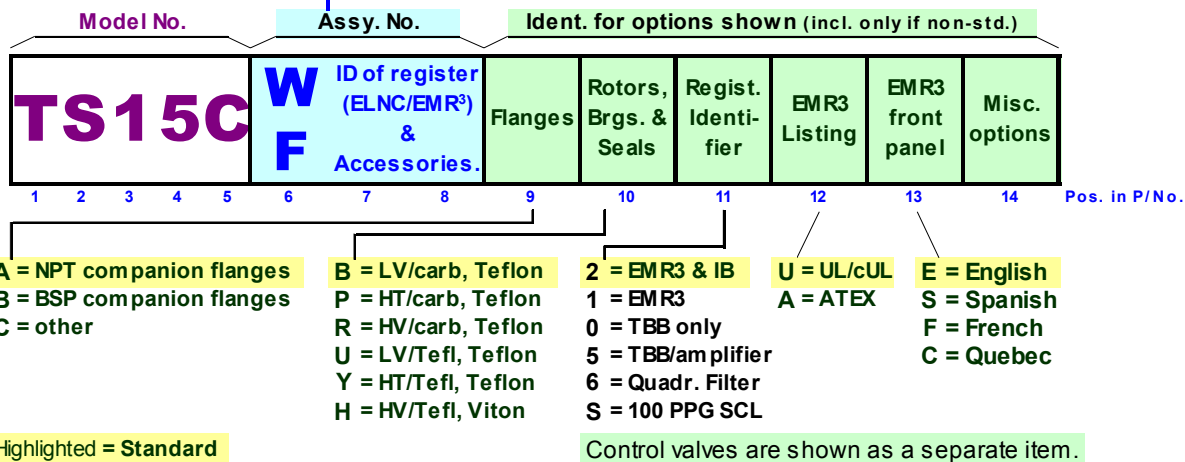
Model No.

Assy. No.

Ident. for options shown (incl. only if non-std.)

| TS15C | W F | ID of register (ELNC/EMR³) & Accessories. | Flanges | Rotors, Brgs. & Seals | Regist. Identifier | EMR3 Listing | EMR3 front panel | Misc. options |
|---|---|---|---|---|---|---|---|---|

1 2 3 4 5 6 7 8 9 10 11 12 13 14 Pos. in P/No.

A = NPT companion flanges
B = BSP companion flanges
C = other

B = LV/carb, Teflon
P = HT/carb, Teflon
R = HV/carb, Teflon
U = LV/Tefl, Teflon
Y = HT/Tefl, Teflon
H = HV/Tefl, Viton

2 = EMR3 & IB
1 = EMR3
0 = TBB only
5 = TBB/amplifier
6 = Quadr. Filter
S = 100 PPG SCL

U = UL/cUL
A = ATEX

E = English
S = Spanish
F = French
C = Quebec

Highlighted = Standard

Control valves are shown as a separate item.